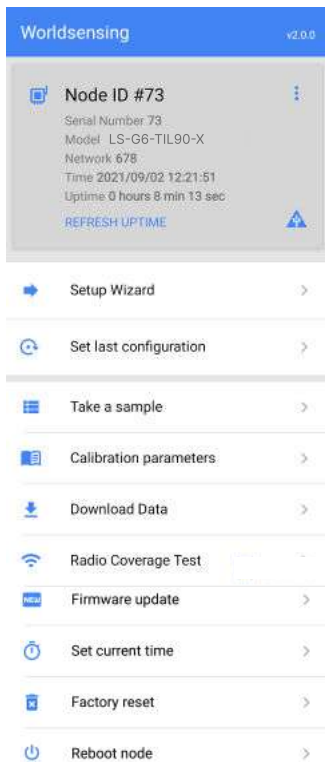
Worldsensing v2.0.0

Node ID #73
Serial Number 73
Model LS-G6-TIL90-X
Network 678
Time 2021/09/02 12:21:51
Uptime 0 hours 8 min 13 sec
REFRESH UPTIME

Setup Wizard

Set last configuration

Take a sample

Calibration parameters

Download Data

Radio Coverage Test

NEW Firmware update

Set current time

Factory reset

Reboot node